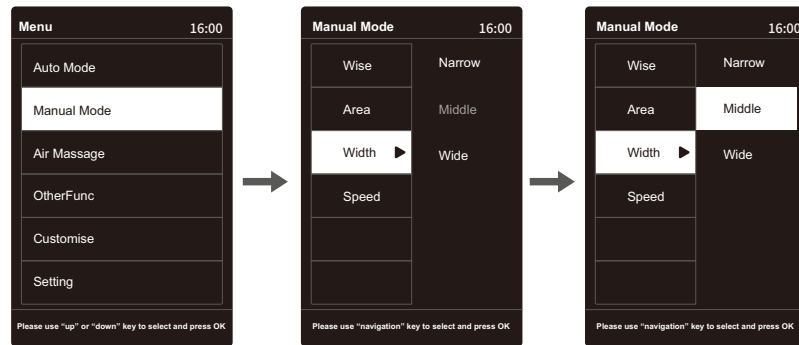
Menu 16:00

Auto Mode

Manual Mode

Air Massage

OtherFunc

Customise

Setting

Please use "up" or "down" key to select and press OK

Manual Mode 16:00

Wise

Area

Width

Speed

Narrow

Middle

Wide

Please use "navigation" key to select and press OK

Manual Mode 16:00

Wise

Area

Width

Speed

Narrow

Middle

Wide

Please use "navigation" key to select and press OK